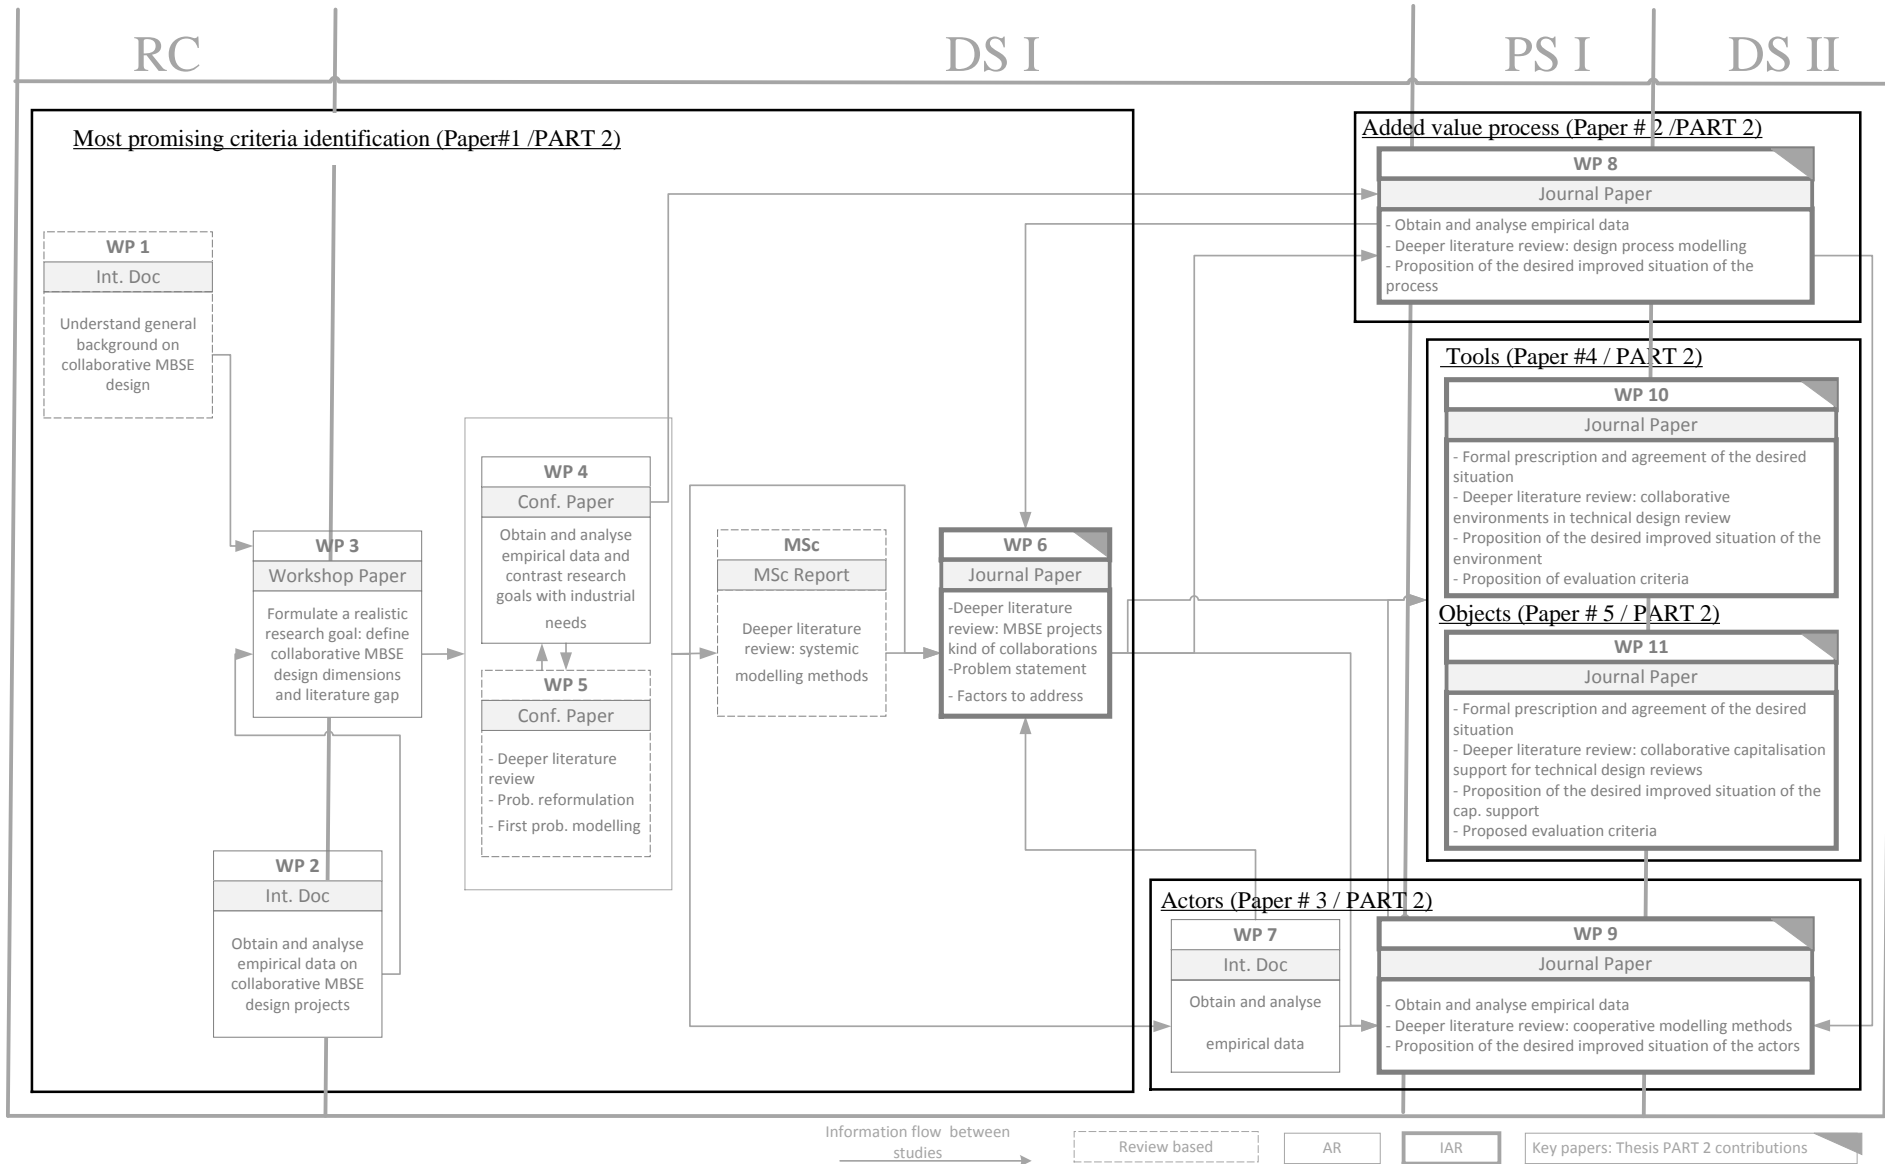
RC

DS I

PS I

DS II

Most promising criteria identification (Paper#1 /PART 2)

WP 1
Int. Doc
Understand general background on collaborative MBSE design

WP 3
Workshop Paper
Formulate a realistic research goal: define collaborative MBSE design dimensions and literature gap

WP 2
Int. Doc
Obtain and analyse empirical data on collaborative MBSE design projects

WP 4
Conf. Paper
Obtain and analyse empirical data and contrast research goals with industrial needs

WP 5
Conf. Paper
- Deeper literature review
- Prob. reformulation
- First prob. modelling

MSc
MSc Report
Deeper literature review: systemic modelling methods

WP 6
Journal Paper
-Deeper literature review: MBSE projects kind of collaborations
-Problem statement
- Factors to address

Added value process (Paper # 2 /PART 2)

WP 8
Journal Paper
- Obtain and analyse empirical data
- Deeper literature review: design process modelling
- Proposition of the desired improved situation of the process

Tools (Paper #4 / PART 2)

WP 10
Journal Paper
- Formal prescription and agreement of the desired situation
- Deeper literature review: collaborative environments in technical design review
- Proposition of the desired improved situation of the environment
- Proposition of evaluation criteria

Objects (Paper # 5 / PART 2)

WP 11
Journal Paper
- Formal prescription and agreement of the desired situation
- Deeper literature review: collaborative capitalisation support for technical design reviews
- Proposition of the desired improved situation of the cap. support
- Proposed evaluation criteria

Actors (Paper # 3 / PART 2)

WP 7
Int. Doc
Obtain and analyse empirical data

WP 9
Journal Paper
- Obtain and analyse empirical data
- Deeper literature review: cooperative modelling methods
- Proposition of the desired improved situation of the actors

Information flow between studies

Review based

AR

IAR

Key papers: Thesis PART 2 contributions